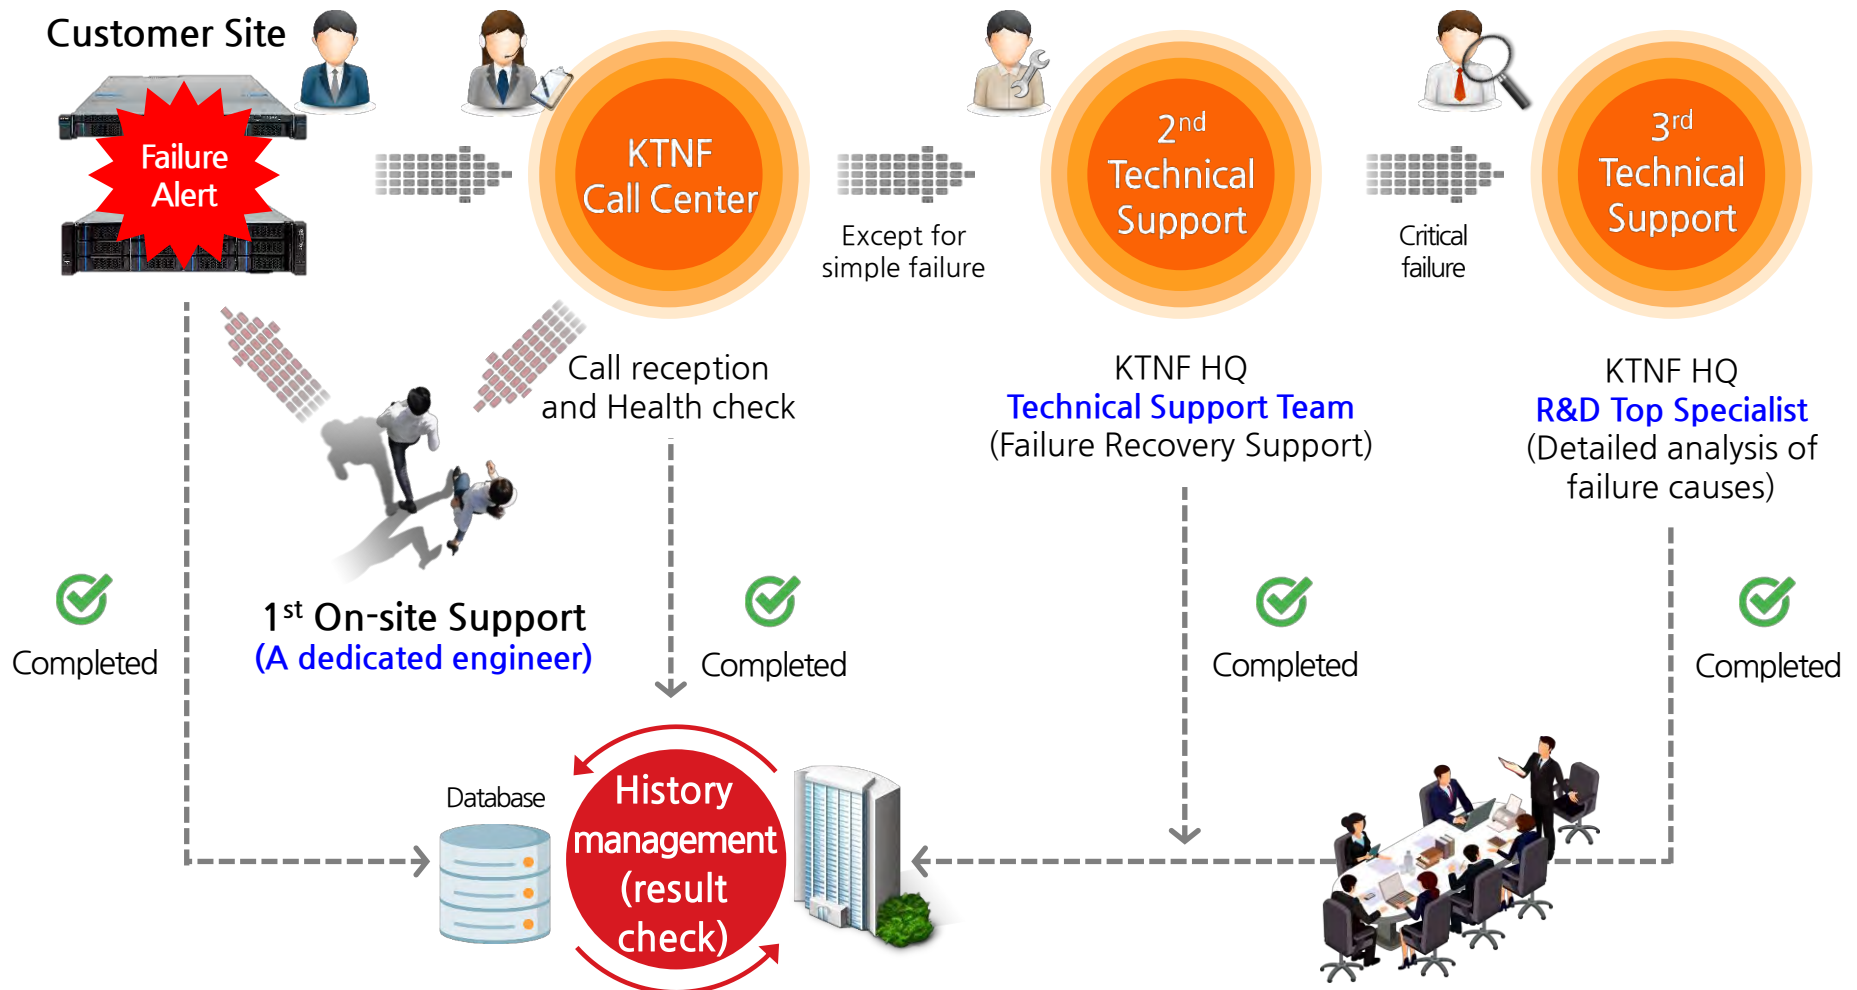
Customer Site

Failure Alert

KTNF Call Center

Except for simple failure

$2^{nd}$ Technical Support

Critical failure

$3^{rd}$ Technical Support

Call reception and Health check

KTNF HQ
Technical Support Team
(Failure Recovery Support)

KTNF HQ
R&D Top Specialist
(Detailed analysis of failure causes)

Completed

$1^{st}$ On-site Support
(A dedicated engineer)

Completed

Completed

Completed

Database

History management (result check)